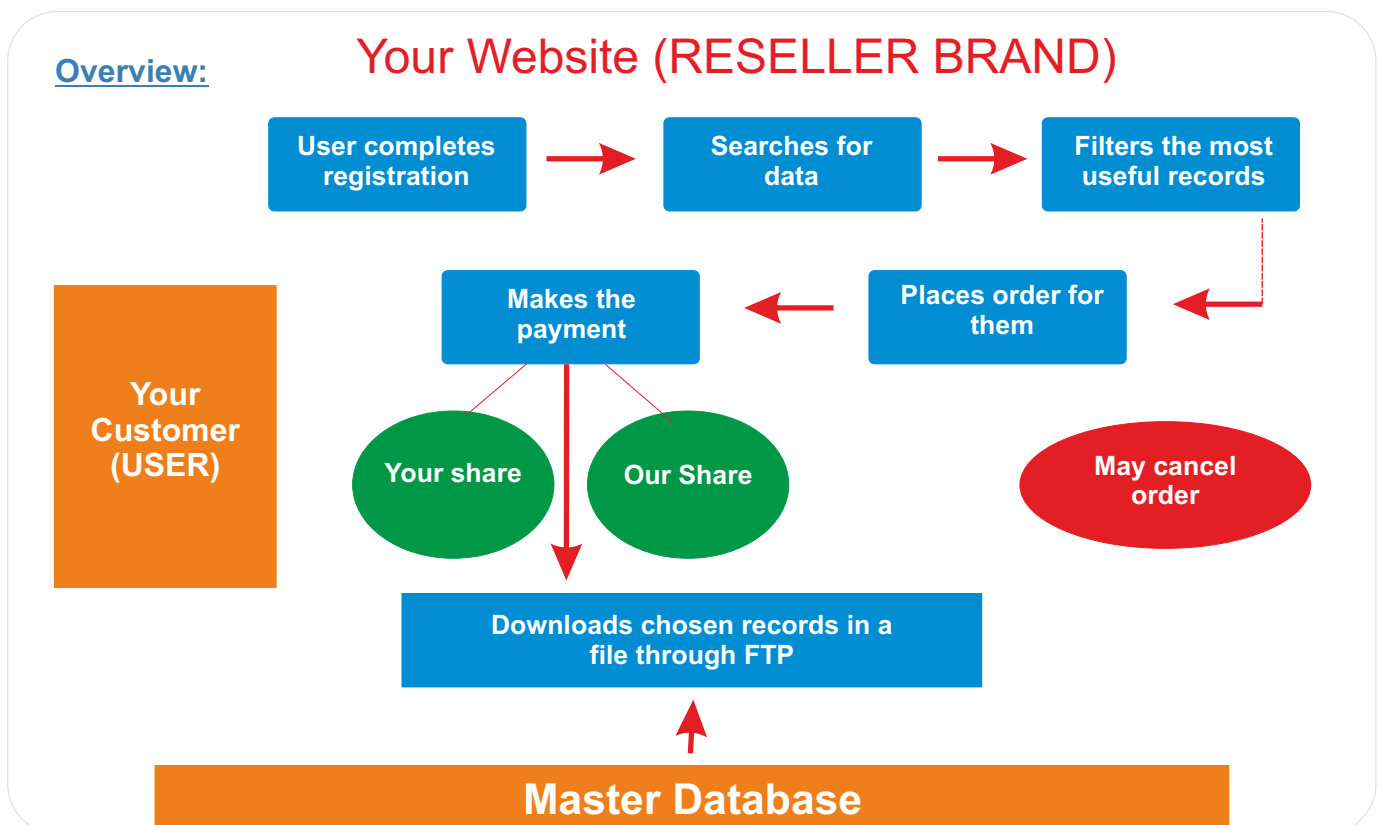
Overview:

Your Website (RESELLER BRAND)

User completes registration

Searches for data

Filters the most useful records

Places order for them

Makes the payment

Your Customer (USER)

Your share

Our Share

May cancel order

Downloads chosen records in a file through FTP

Master Database